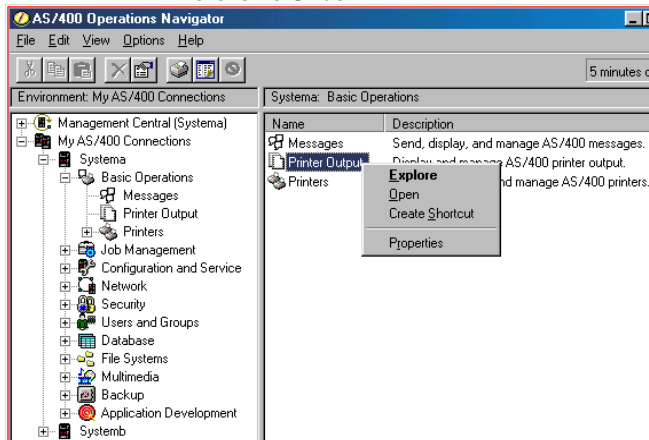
AS/400 Operations Navigator

File Edit View Options Help

5 minutes o

Environment: My AS/400 Connections

Systema: Basic Operations

Management Central (Systema)
My AS/400 Connections
Systema
Basic Operations
Messages
Printer Output
Printers
Job Management
Configuration and Service
Network
Security
Users and Groups
Database
File Systems
Multimedia
Backup
Application Development
Systemb

| Name | Description |
|---|---|
| Messages | Send, display, and manage AS/400 messages. |
| Printer Output | Display and manage AS/400 printer output. |
| Printers | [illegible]nd manage AS/400 printers. |

Explore
Open
Create Shortcut
Properties